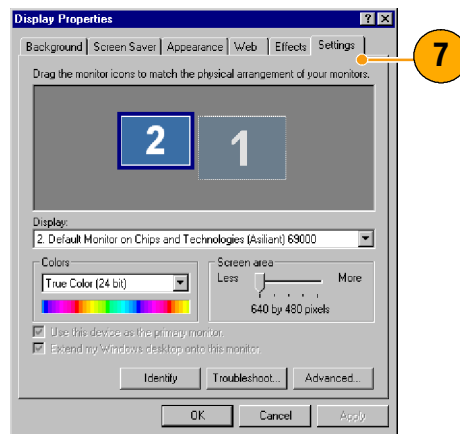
Display Properties
?
X
Background | Screen Saver | Appearance | Web | Effects | Settings
7
Drag the monitor icons to match the physical arrangement of your monitors.
2
1
Display:
2. Default Monitor on Chips and Technologies (Asiliant) 69000
Colors
True Color (24 bit)
Screen area
Less
More
640 by 480 pixels
Use this device as the primary monitor.
Extend my Windows desktop onto this monitor.
Identify
Troubleshoot...
Advanced...
OK
Cancel
Apply